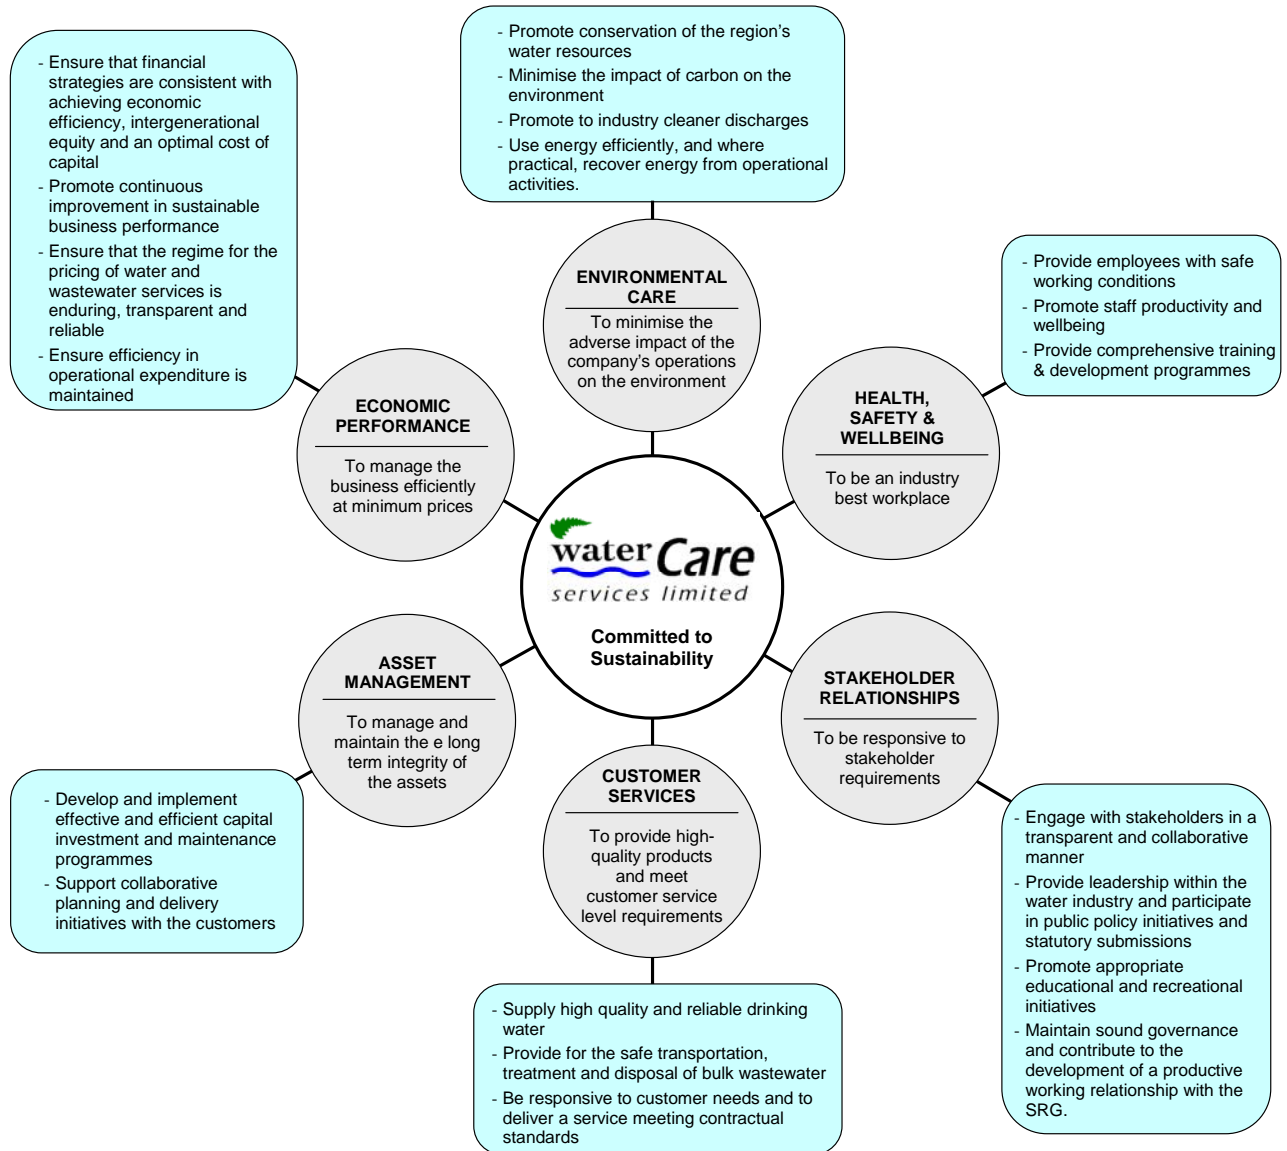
- Ensure that financial strategies are consistent with achieving economic efficiency, intergenerational equity and an optimal cost of capital
- Promote continuous improvement in sustainable business performance
- Ensure that the regime for the pricing of water and wastewater services is enduring, transparent and reliable
- Ensure efficiency in operational expenditure is maintained

- Promote conservation of the region's water resources
- Minimise the impact of carbon on the environment
- Promote to industry cleaner discharges
- Use energy efficiently, and where practical, recover energy from operational activities.

- Provide employees with safe working conditions
- Promote staff productivity and wellbeing
- Provide comprehensive training & development programmes

ENVIRONMENTAL CARE

To minimise the adverse impact of the company's operations on the environment

ECONOMIC PERFORMANCE

To manage the business efficiently at minimum prices

HEALTH, SAFETY & WELLBEING

To be an industry best workplace

water Care
services limited

Committed to Sustainability

ASSET MANAGEMENT

To manage and maintain the e long term integrity of the assets

STAKEHOLDER RELATIONSHIPS

To be responsive to stakeholder requirements

CUSTOMER SERVICES

To provide high-quality products and meet customer service level requirements

- Develop and implement effective and efficient capital investment and maintenance programmes
- Support collaborative planning and delivery initiatives with the customers

- Engage with stakeholders in a transparent and collaborative manner
- Provide leadership within the water industry and participate in public policy initiatives and statutory submissions
- Promote appropriate educational and recreational initiatives
- Maintain sound governance and contribute to the development of a productive working relationship with the SRG.

- Supply high quality and reliable drinking water
- Provide for the safe transportation, treatment and disposal of bulk wastewater
- Be responsive to customer needs and to deliver a service meeting contractual standards